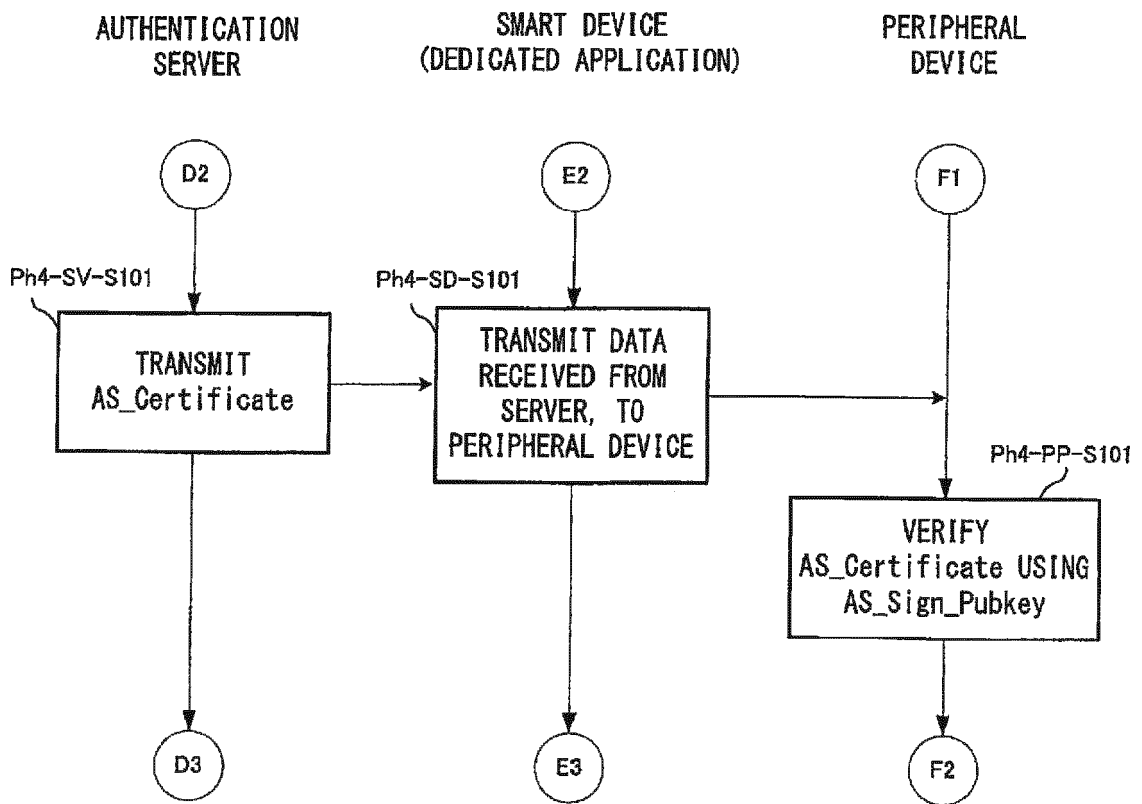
AUTHENTICATION SERVER

SMART DEVICE (DEDICATED APPLICATION)

PERIPHERAL DEVICE

D2

E2

F1

Ph4-SV-S101

Ph4-SD-S101

TRANSMIT AS_Certificate

TRANSMIT DATA RECEIVED FROM SERVER, TO PERIPHERAL DEVICE

Ph4-PP-S101

VERIFY AS_Certificate USING AS_Sign_Pubkey

D3

E3

F2